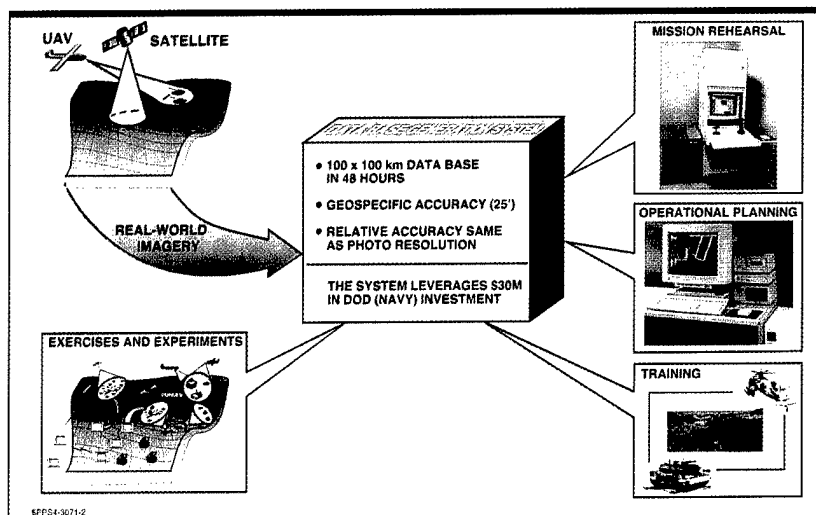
UAV

SATELLITE

REAL-WORLD IMAGERY

DATA BASE GENERATION SYSTEM

• 100 x 100 km DATA BASE IN 48 HOURS

• GEOSPECIFIC ACCURACY (25')

• RELATIVE ACCURACY SAME AS PHOTO RESOLUTION

THE SYSTEM LEVERAGES $30M IN DOD (NAVY) INVESTMENT

MISSION REHEARSAL

OPERATIONAL PLANNING

TRAINING

EXERCISES AND EXPERIMENTS

SPPS4-3071-2